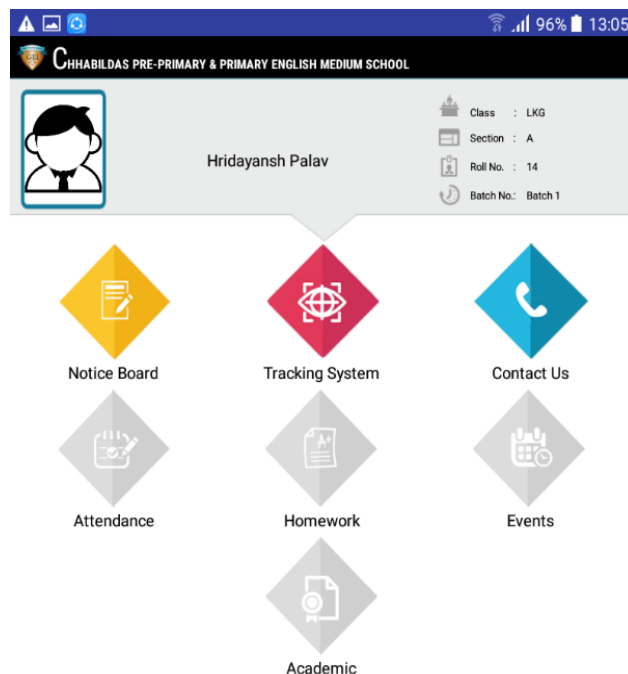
96% 13:05

CHHABILDAS PRE-PRIMARY & PRIMARY ENGLISH MEDIUM SCHOOL

Hridayansh Palav

Class : LKG
Section : A
Roll No. : 14
Batch No.: Batch 1

Notice Board
Tracking System
Contact Us
Attendance
Homework
Events
Academic